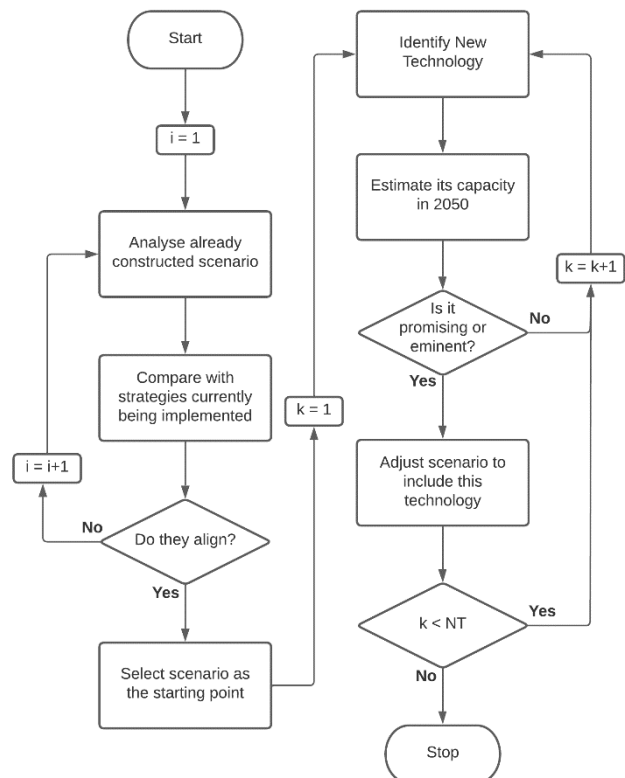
Start

i = 1

Analyse already constructed scenario

Compare with strategies currently being implemented

i = i+1

No

Do they align?

Yes

Select scenario as the starting point

k = 1

Identify New Technology

Estimate its capacity in 2050

Is it promising or eminent?

No

k = k+1

Yes

Adjust scenario to include this technology

k < NT

Yes

No

Stop